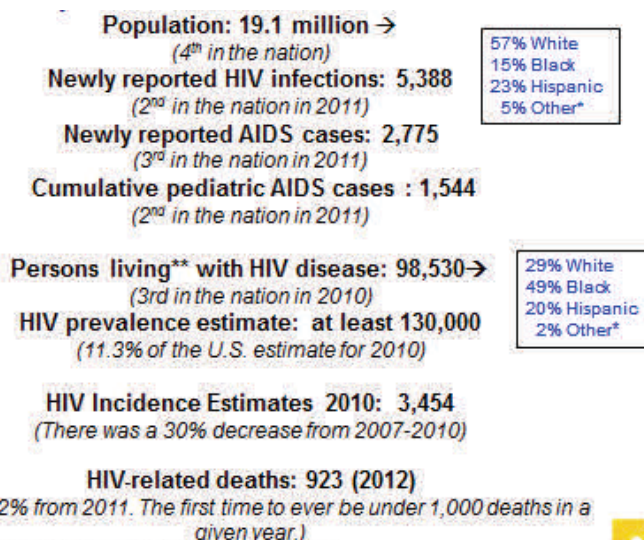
Population: 19.1 million →
($4^{th}$ in the nation)
Newly reported HIV infections: 5,388
($2^{nd}$ in the nation in 2011)
Newly reported AIDS cases: 2,775
($3^{rd}$ in the nation in 2011)
Cumulative pediatric AIDS cases : 1,544
($2^{nd}$ in the nation in 2011)

57% White
15% Black
23% Hispanic
5% Other*

Persons living** with HIV disease: 98,530→
(3rd in the nation in 2010)
HIV prevalence estimate: at least 130,000
(11.3% of the U.S. estimate for 2010)

29% White
49% Black
20% Hispanic
2% Other*

HIV Incidence Estimates 2010: 3,454
(There was a 30% decrease from 2007-2010)

HIV-related deaths: 923 (2012)
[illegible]2% from 2011. The first time to ever be under 1,000 deaths in a given year.)